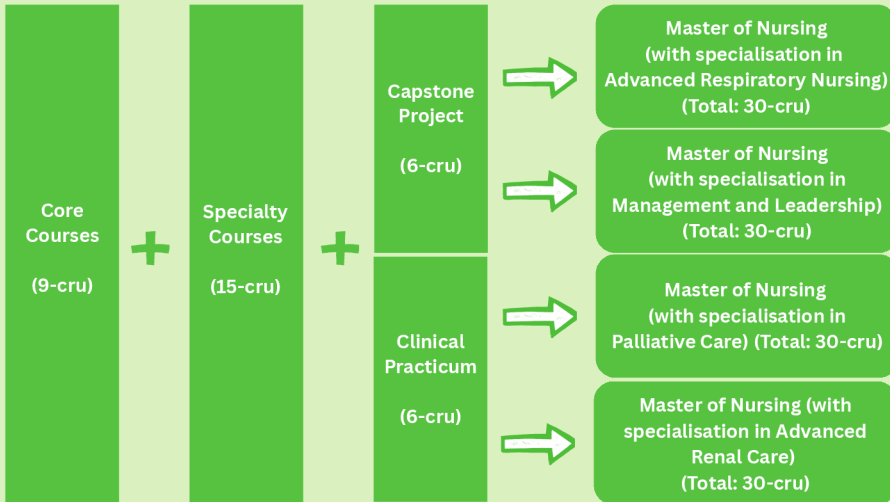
Core Courses

(9-cru)

Specialty Courses

(15-cru)

Capstone Project

(6-cru)

Clinical Practicum

(6-cru)

Master of Nursing (with specialisation in Advanced Respiratory Nursing) (Total: 30-cru)

Master of Nursing (with specialisation in Management and Leadership) (Total: 30-cru)

Master of Nursing (with specialisation in Palliative Care) (Total: 30-cru)

Master of Nursing (with specialisation in Advanced Renal Care) (Total: 30-cru)